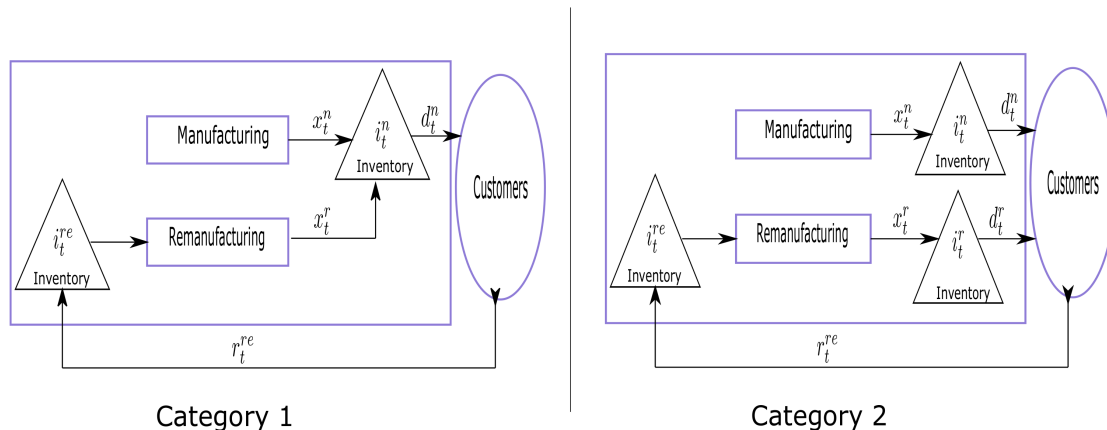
Manufacturing
$x_t^n$
$i_t^n$
Inventory
$d_t^n$
Customers
$i_t^{re}$
Inventory
Remanufacturing
$x_t^r$
$r_t^{re}$

Category 1

Manufacturing
$x_t^n$
$i_t^n$
Inventory
$d_t^n$
Customers
$i_t^{re}$
Inventory
Remanufacturing
$x_t^r$
$i_t^r$
$d_t^r$
Inventory
$r_t^{re}$

Category 2